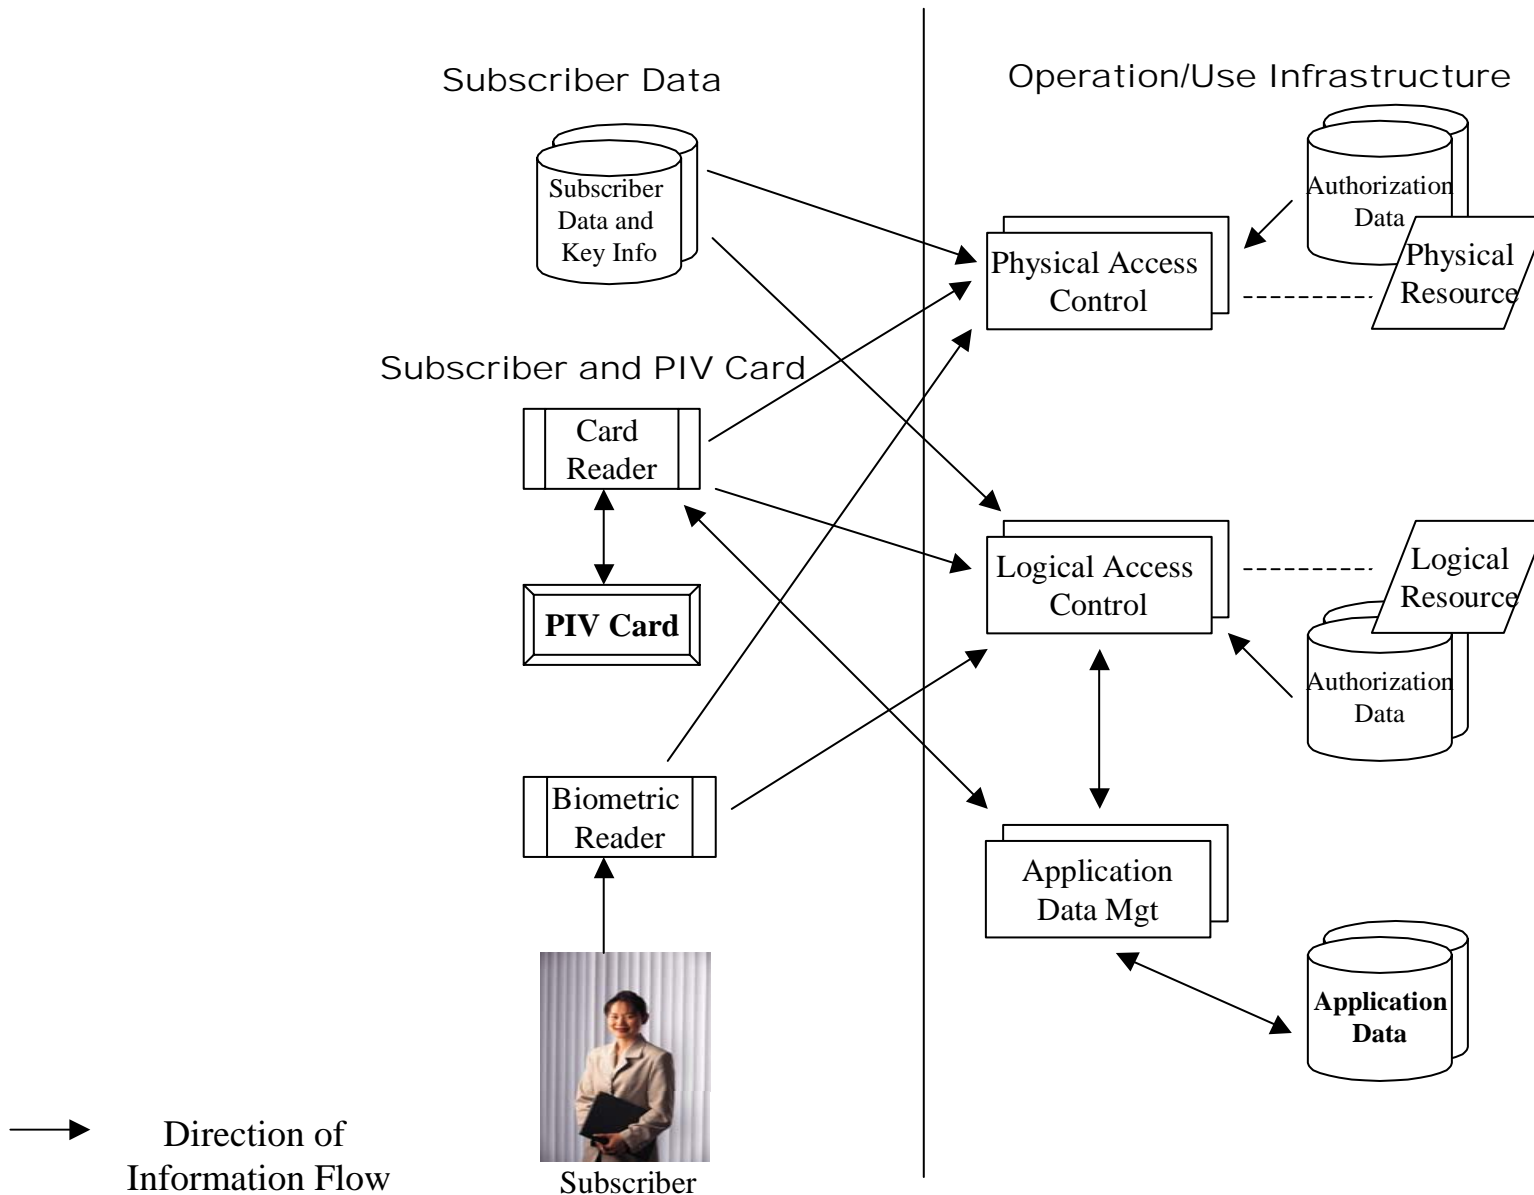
Subscriber Data

Operation/Use Infrastructure

Subscriber Data and Key Info

Authorization Data

Physical Access Control

Physical Resource

Subscriber and PIV Card

Card Reader

PIV Card

Logical Access Control

Logical Resource

Authorization Data

Biometric Reader

Application Data Mgt

Application Data

Direction of Information Flow

Subscriber